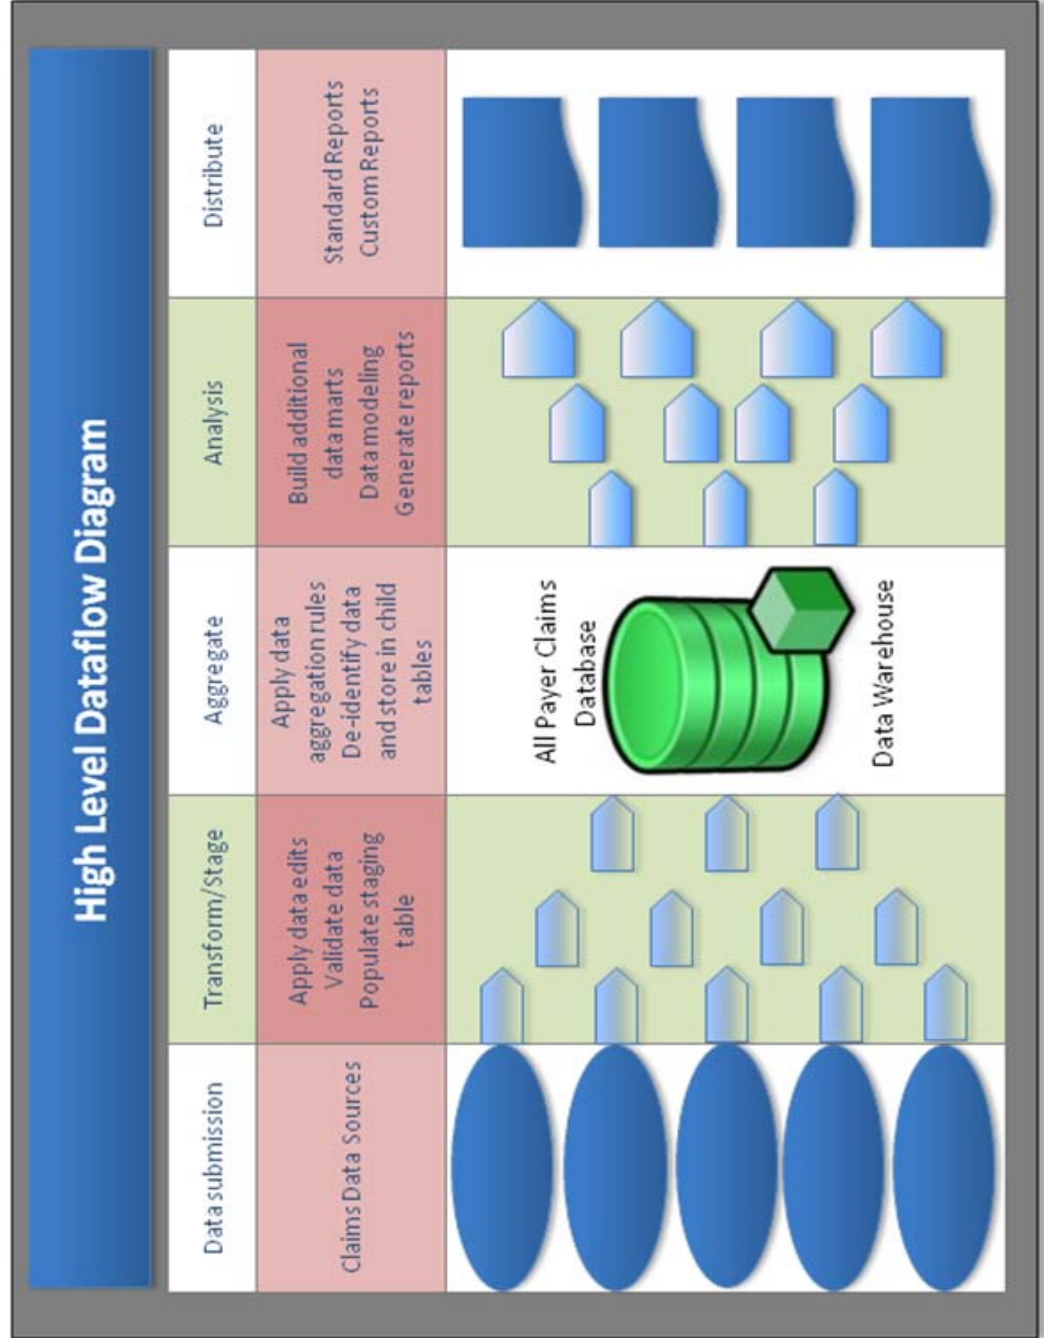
High Level Dataflow Diagram

| Data submission | Transform/Stage | Aggregate | Analysis | Distribute |
|---|---|---|---|---|
| Claims Data Sources | Apply data edits Validate data Populate staging table | Apply data aggregation rules De-identify data and store in child tables | Build additional data marts Data modeling Generate reports | Standard Reports Custom Reports |

All Payer Claims Database

Data Warehouse